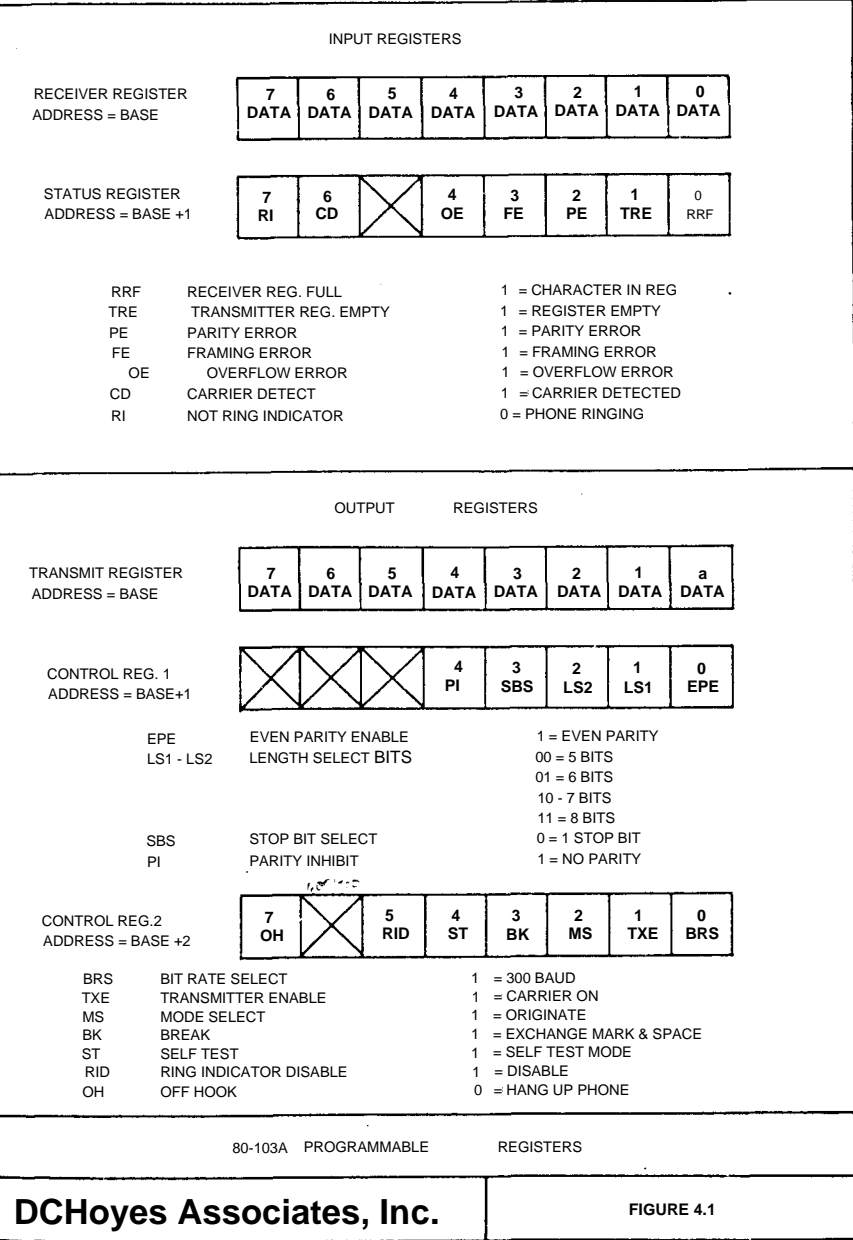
INPUT REGISTERS

RECEIVER REGISTER
ADDRESS = BASE

| 7 DATA | 6 DATA | 5 DATA | 4 DATA | 3 DATA | 2 DATA | 1 DATA | 0 DATA |
|---|---|---|---|---|---|---|---|

STATUS REGISTER
ADDRESS = BASE +1

| 7 RI | 6 CD | | 4 OE | 3 FE | 2 PE | 1 TRE | 0 RRF |
|---|---|---|---|---|---|---|---|

RRF RECEIVER REG. FULL 1 = CHARACTER IN REG
TRE TRANSMITTER REG. EMPTY 1 = REGISTER EMPTY
PE PARITY ERROR 1 = PARITY ERROR
FE FRAMING ERROR 1 = FRAMING ERROR
OE OVERFLOW ERROR 1 = OVERFLOW ERROR
CD CARRIER DETECT 1 = CARRIER DETECTED
RI NOT RING INDICATOR 0 = PHONE RINGING

OUTPUT REGISTERS

TRANSMIT REGISTER
ADDRESS = BASE

| 7 DATA | 6 DATA | 5 DATA | 4 DATA | 3 DATA | 2 DATA | 1 DATA | a DATA |
|---|---|---|---|---|---|---|---|

CONTROL REG. 1
ADDRESS = BASE+1

| | | | 4 PI | 3 SBS | 2 LS2 | 1 LS1 | 0 EPE |
|---|---|---|---|---|---|---|---|

EPE EVEN PARITY ENABLE 1 = EVEN PARITY
LS1 - LS2 LENGTH SELECT BITS 00 = 5 BITS
01 = 6 BITS
10 - 7 BITS
11 = 8 BITS
SBS STOP BIT SELECT 0 = 1 STOP BIT
PI PARITY INHIBIT 1 = NO PARITY

CONTROL REG.2
ADDRESS = BASE +2

| 7 OH | | 5 RID | 4 ST | 3 BK | 2 MS | 1 TXE | 0 BRS |
|---|---|---|---|---|---|---|---|

BRS BIT RATE SELECT 1 = 300 BAUD
TXE TRANSMITTER ENABLE 1 = CARRIER ON
MS MODE SELECT 1 = ORIGINATE
BK BREAK 1 = EXCHANGE MARK & SPACE
ST SELF TEST 1 = SELF TEST MODE
RID RING INDICATOR DISABLE 1 = DISABLE
OH OFF HOOK 0 = HANG UP PHONE

80-103A PROGRAMMABLE REGISTERS

DCHoyes Associates, Inc.

FIGURE 4.1